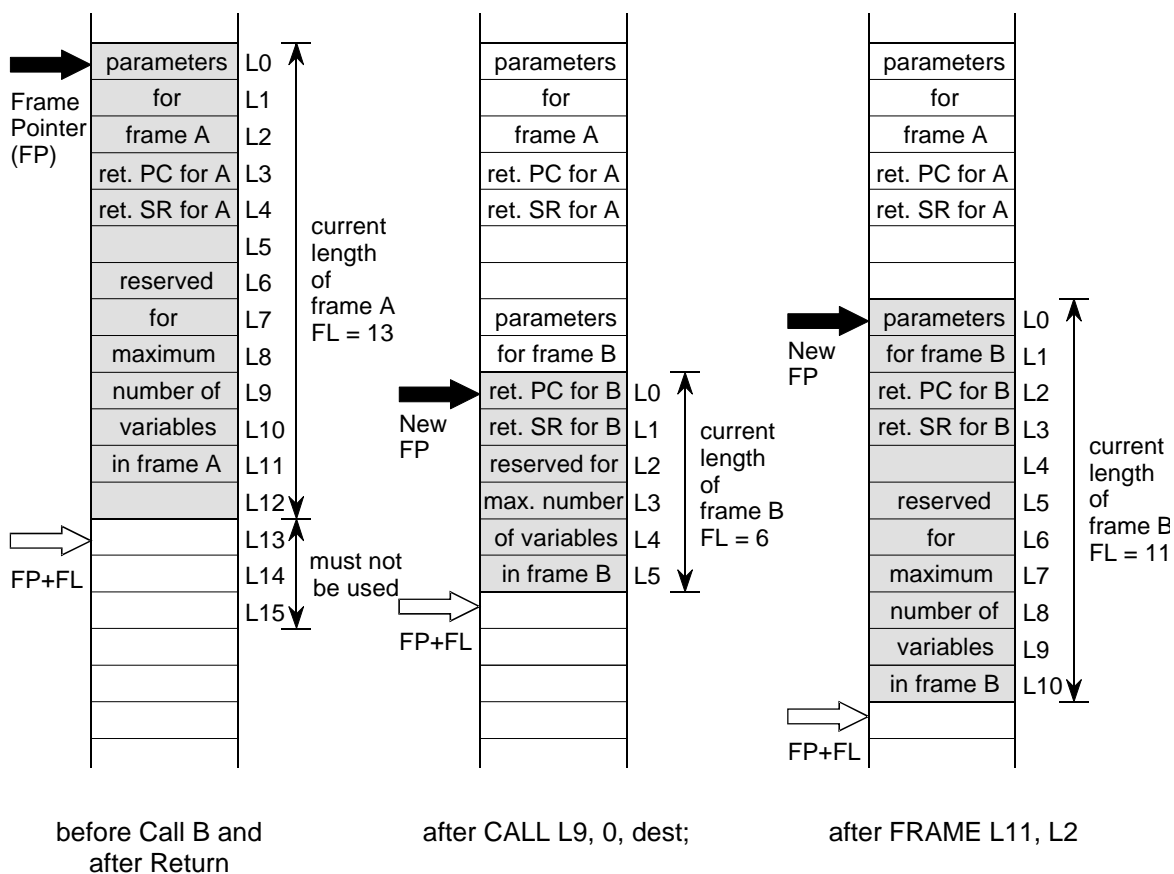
Frame Pointer (FP)

| parameters | L0 |
|---|---|
| for | L1 |
| frame A | L2 |
| ret. PC for A | L3 |
| ret. SR for A | L4 |
| | L5 |
| reserved | L6 |
| for | L7 |
| maximum | L8 |
| number of | L9 |
| variables | L10 |
| in frame A | L11 |
| | L12 |
| | L13 |
| | L14 |
| | L15 |

current length of frame A FL = 13

must not be used

FP+FL

| parameters | |
|---|---|
| for | |
| frame A | |
| ret. PC for A | |
| ret. SR for A | |
| | |
| | |
| parameters | |
| for frame B | |
| ret. PC for B | L0 |
| ret. SR for B | L1 |
| reserved for | L2 |
| max. number | L3 |
| of variables | L4 |
| in frame B | L5 |

New FP

current length of frame B FL = 6

FP+FL

| parameters | |
|---|---|
| for | |
| frame A | |
| ret. PC for A | |
| ret. SR for A | |
| | |
| | |
| parameters | L0 |
| for frame B | L1 |
| ret. PC for B | L2 |
| ret. SR for B | L3 |
| | L4 |
| reserved | L5 |
| for | L6 |
| maximum | L7 |
| number of | L8 |
| variables | L9 |
| in frame B | L10 |

New FP

current length of frame B FL = 11

FP+FL

before Call B and after Return

after CALL L9, 0, dest;

after FRAME L11, L2